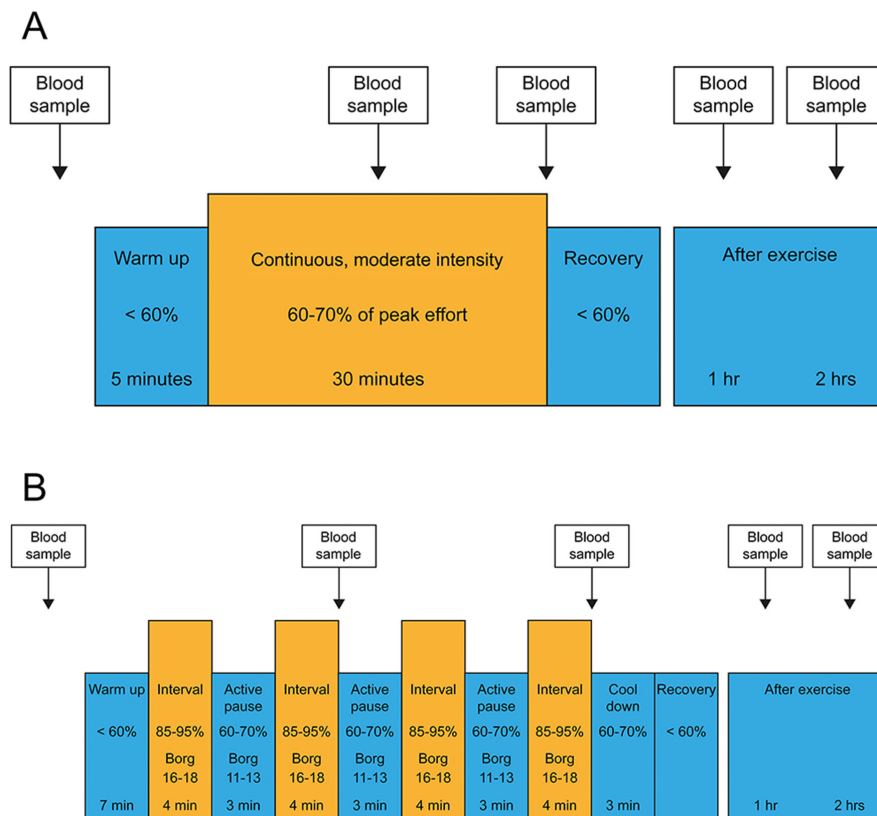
A

Blood sample

Blood sample

Blood sample

Blood sample

Blood sample

| Warm up | Continuous, moderate intensity | Recovery | After exercise | |
|---|---|---|---|---|
| < 60% | 60-70% of peak effort | < 60% | | |
| 5 minutes | 30 minutes | | 1 hr | 2 hrs |

B

Blood sample

Blood sample

Blood sample

Blood sample

Blood sample

| Warm up | Interval | Active pause | Interval | Active pause | Interval | Active pause | Interval | Cool down | Recovery | After exercise | |
|---|---|---|---|---|---|---|---|---|---|---|---|
| < 60% | 85-95% | 60-70% | 85-95% | 60-70% | 85-95% | 60-70% | 85-95% | 60-70% | < 60% | | |
| | Borg 16-18 | Borg 11-13 | Borg 16-18 | Borg 11-13 | Borg 16-18 | Borg 11-13 | Borg 16-18 | | | | |
| 7 min | 4 min | 3 min | 4 min | 3 min | 4 min | 3 min | 4 min | 3 min | | 1 hr | 2 hrs |